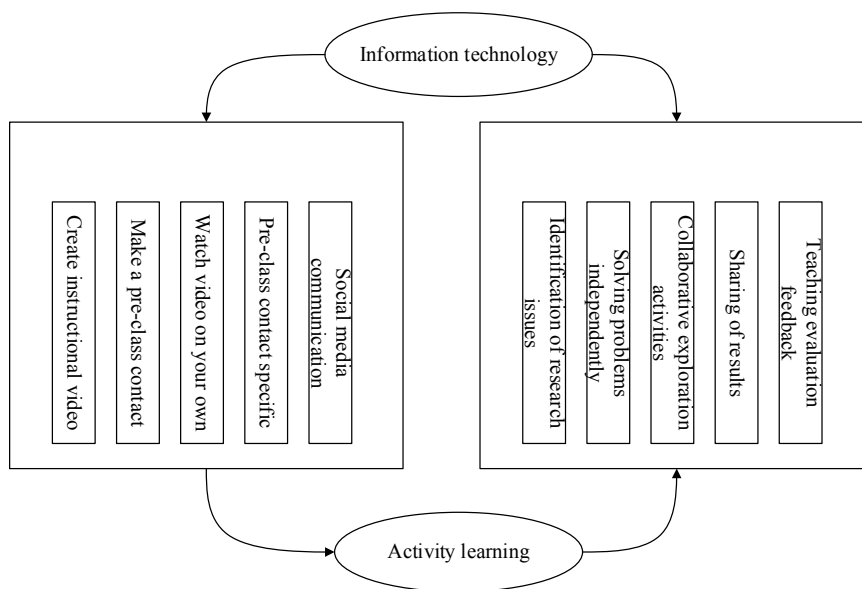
Information technology

Create instructional video

Make a pre-class contact

Watch video on your own

Pre-class contact specific

Social media communication

Identification of research issues

Solving problems independently

Collaborative exploration activities

Sharing of results

Teaching evaluation feedback

Activity learning